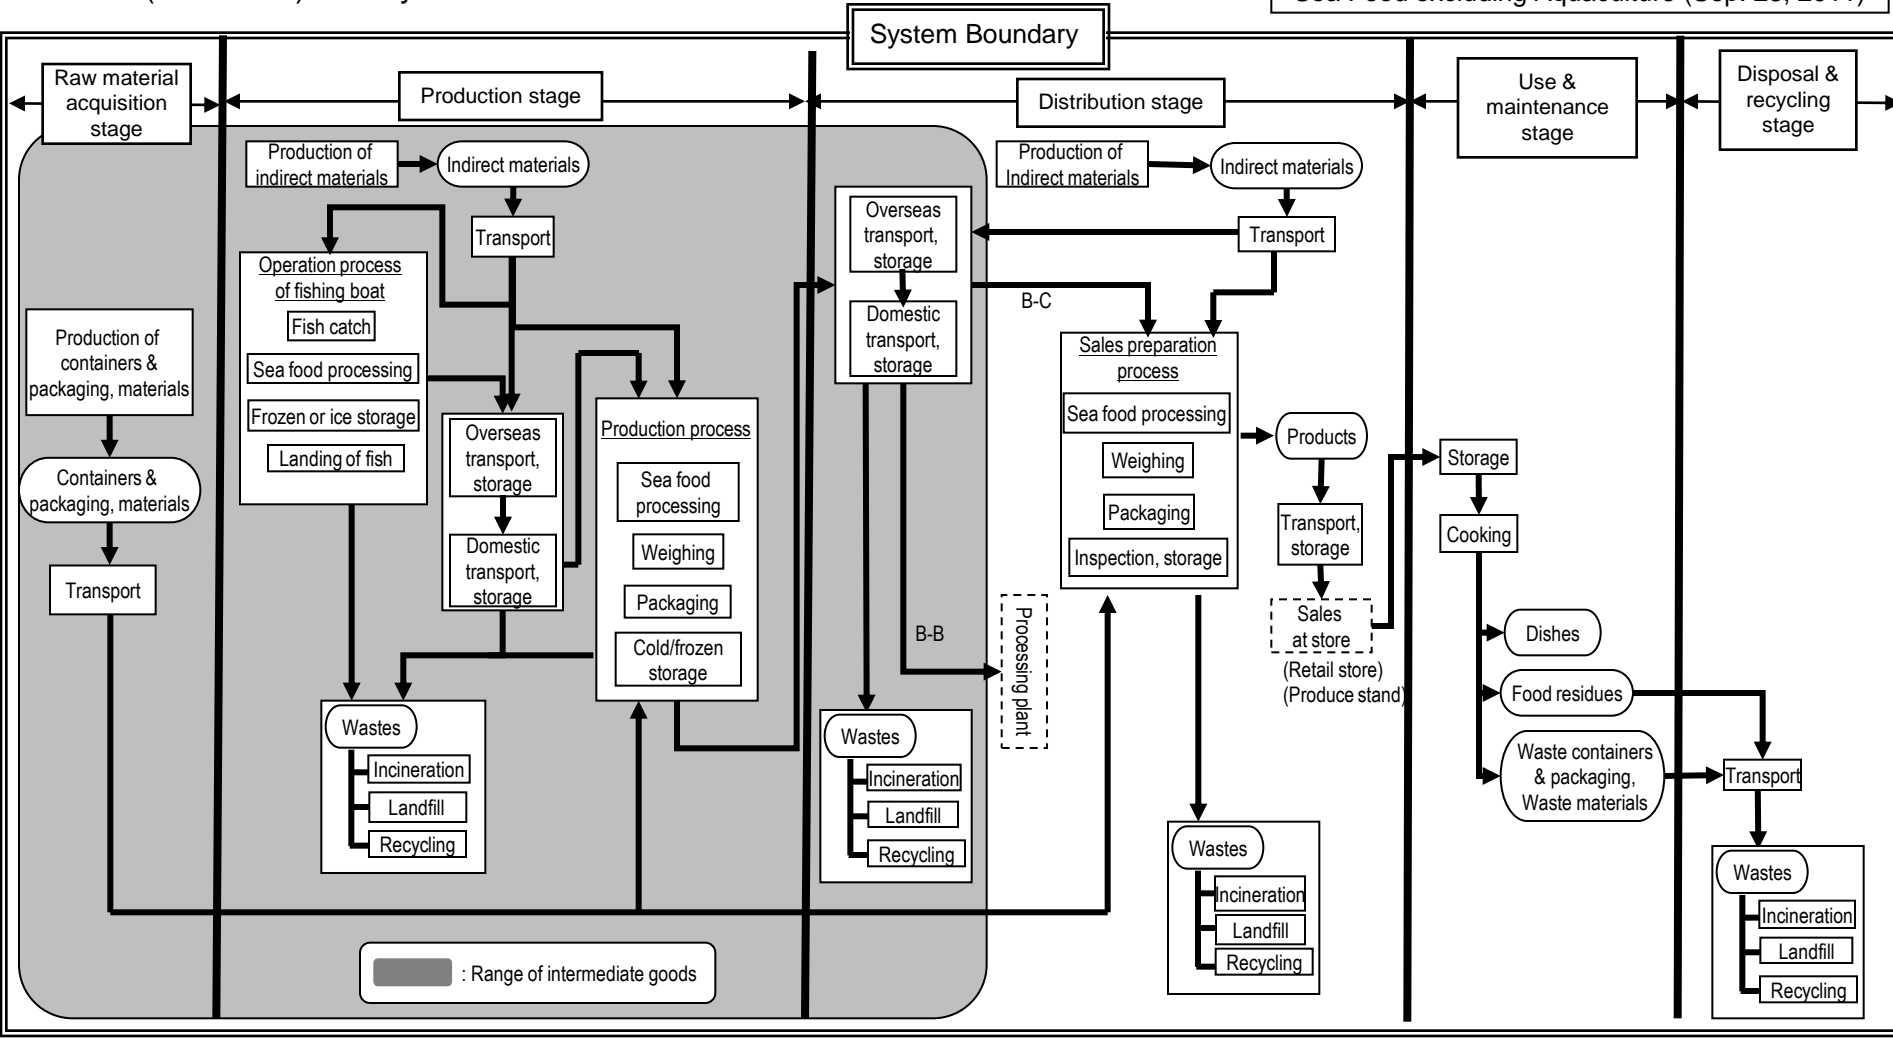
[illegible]

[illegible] Sea Food excluding Aquaculture (Sep. 28, 2011)

System Boundary

Raw material acquisition stage

Production stage

Distribution stage

Use & maintenance stage

Disposal & recycling stage

Production of containers & packaging, materials

Containers & packaging, materials

Transport

Production of indirect materials

Indirect materials

Transport

Operation process of fishing boat

Fish catch

Sea food processing

Frozen or ice storage

Landing of fish

Overseas transport, storage

Domestic transport, storage

Production process

Sea food processing

Weighing

Packaging

Cold/frozen storage

Wastes

Incineration

Landfill

Recycling

Overseas transport, storage

Domestic transport, storage

B-C

B-B

Processing plant

Wastes

Incineration

Landfill

Recycling

Production of Indirect materials

Indirect materials

Transport

Sales preparation process

Sea food processing

Weighing

Packaging

Inspection, storage

Products

Transport, storage

Sales at store

(Retail store)
(Produce stand)

Wastes

Incineration

Landfill

Recycling

Storage

Cooking

Dishes

Food residues

Waste containers & packaging, Waste materials

Transport

Wastes

Incineration

Landfill

Recycling

: Range of intermediate goods